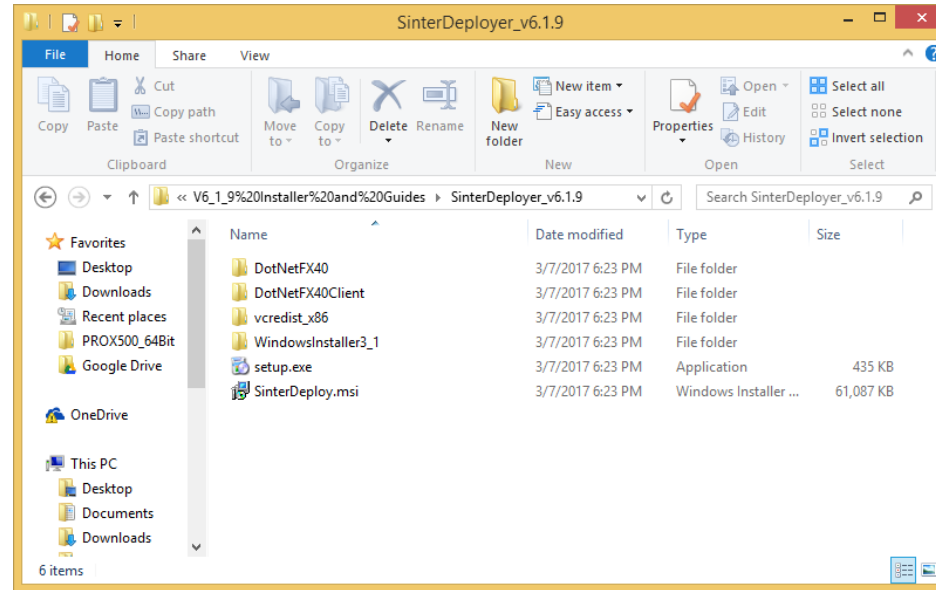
SinterDeployer_v6.1.9

File Home Share View

Copy Paste Cut Copy path Paste shortcut
Clipboard

Move to Copy to Delete Rename
Organize

New folder New item Easy access
New

Properties Open Edit History
Open

Select all Select none Invert selection
Select

« V6_1_9%20Installer%20and%20Guides › SinterDeployer_v6.1.9

Search SinterDeployer_v6.1.9

Favorites
Desktop
Downloads
Recent places
PROX500_64Bit
Google Drive

OneDrive

This PC
Desktop
Documents
Downloads

| Name | Date modified | Type | Size |
|---|---|---|---|
| DotNetFX40 | 3/7/2017 6:23 PM | File folder | |
| DotNetFX40Client | 3/7/2017 6:23 PM | File folder | |
| vcredist_x86 | 3/7/2017 6:23 PM | File folder | |
| WindowsInstaller3_1 | 3/7/2017 6:23 PM | File folder | |
| setup.exe | 3/7/2017 6:23 PM | Application | 435 KB |
| SinterDeploy.msi | 3/7/2017 6:23 PM | Windows Installer ... | 61,087 KB |

6 items